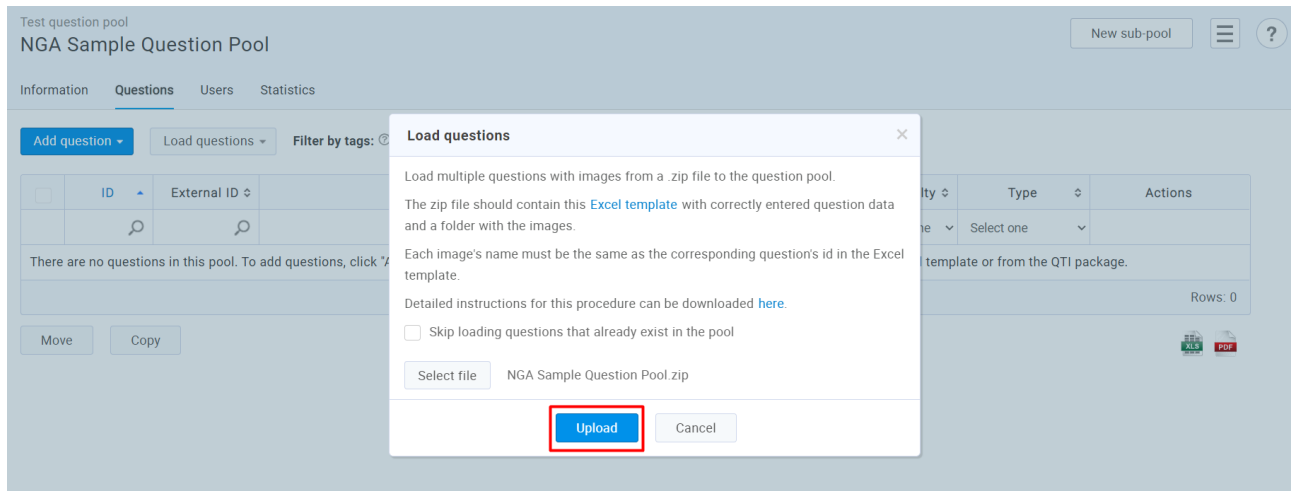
Test question pool
NGA Sample Question Pool

New sub-pool ?

Information Questions Users Statistics

Add question ▾ Load questions ▾ Filter by tags:

| | ID | External ID | ...lty | Type | Actions |
|---|---|---|---|---|---|
| | | | ...ne | Select one | |

There are no questions in this pool. To add questions, click "A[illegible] template or from the QTI package.

Rows: 0

Move Copy

XLS PDF

Load questions

Load multiple questions with images from a .zip file to the question pool.

The zip file should contain this Excel template with correctly entered question data and a folder with the images.

Each image's name must be the same as the corresponding question's id in the Excel template.

Detailed instructions for this procedure can be downloaded here.

Skip loading questions that already exist in the pool

Select file NGA Sample Question Pool.zip

Upload Cancel